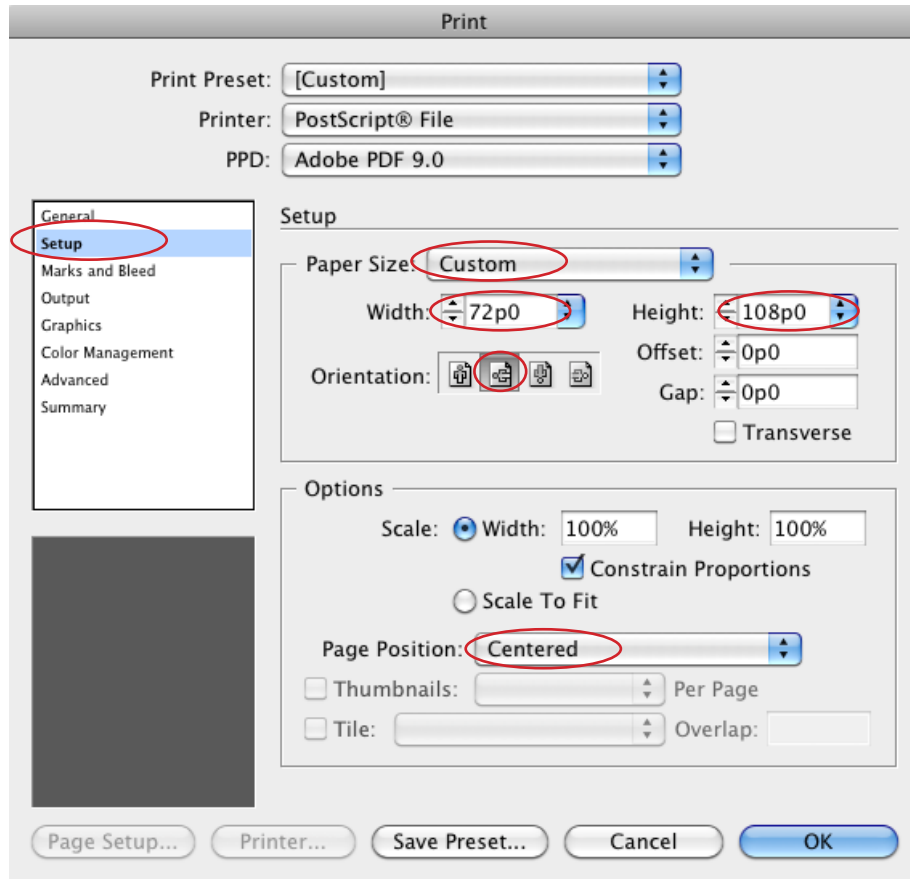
Print

Print Preset: [Custom]
Printer: PostScript® File
PPD: Adobe PDF 9.0

General
Setup
Marks and Bleed
Output
Graphics
Color Management
Advanced
Summary

Setup

Paper Size: Custom
Width: 72p0
Height: 108p0
Offset: 0p0
Orientation:
Gap: 0p0
Transverse

Options
Scale: Width: 100% Height: 100%
Constrain Proportions
Scale To Fit
Page Position: Centered
Thumbnails: Per Page
Tile: Overlap:

Page Setup... Printer... Save Preset... Cancel OK